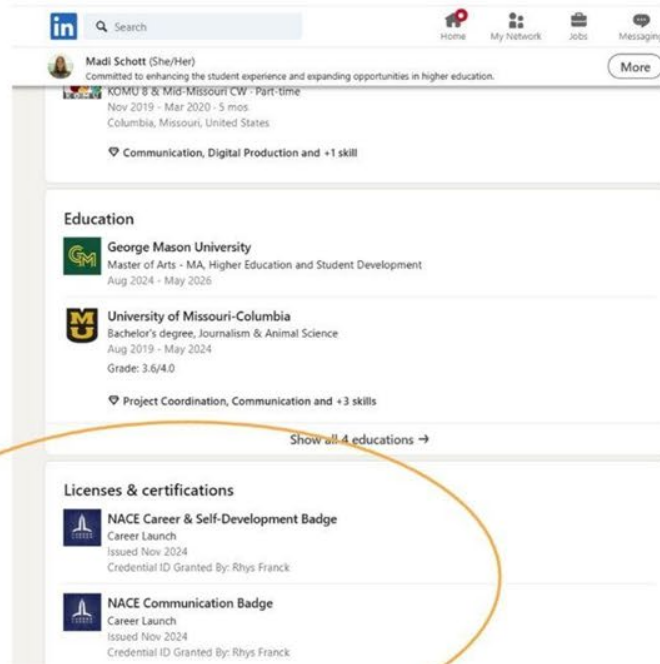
in Search

Home My Network Jobs Messaging

Madi Schott (She/Her)
Committed to enhancing the student experience and expanding opportunities in higher education.

More

KOMU 8 & Mid-Missouri CW · Part-time
Nov 2019 - Mar 2020 · 5 mos
Columbia, Missouri, United States

Communication, Digital Production and +1 skill

Education

George Mason University
Master of Arts - MA, Higher Education and Student Development
Aug 2024 - May 2026

University of Missouri-Columbia
Bachelor's degree, Journalism & Animal Science
Aug 2019 - May 2024
Grade: 3.6/4.0

Project Coordination, Communication and +3 skills

Show all 4 educations →

Licenses & certifications

NACE Career & Self-Development Badge
Career Launch
Issued Nov 2024
Credential ID Granted By: Rhys Franck

NACE Communication Badge
Career Launch
Issued Nov 2024
Credential ID Granted By: Rhys Franck